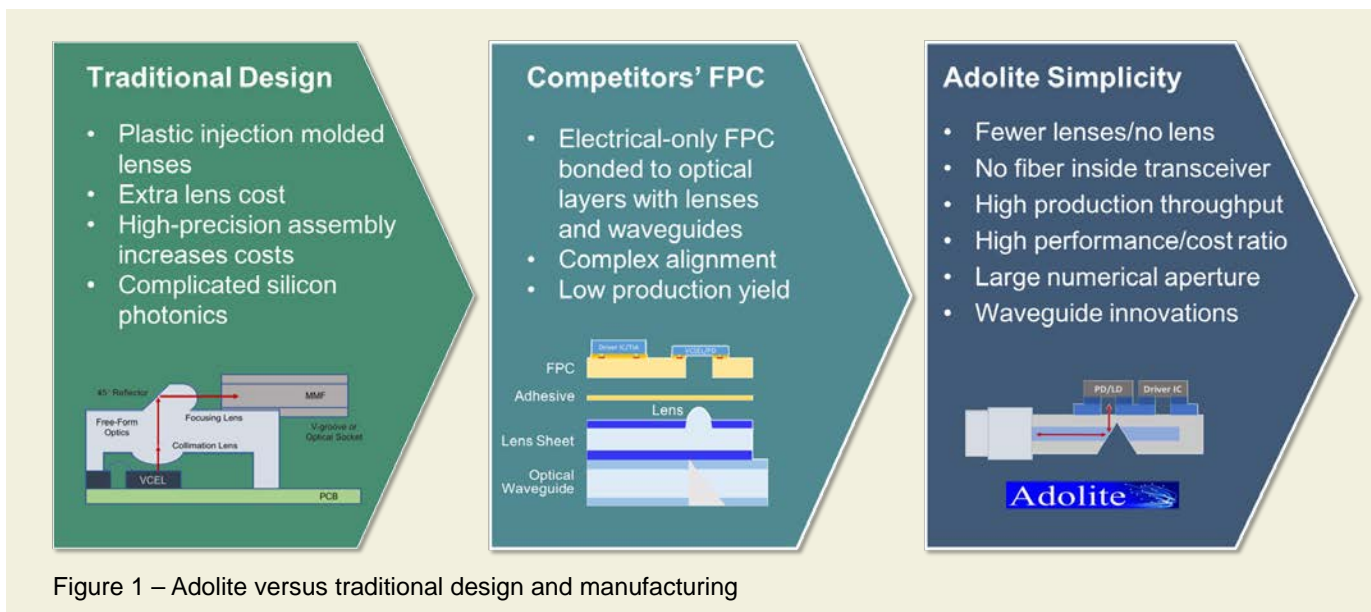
Traditional Design

- Plastic injection molded lenses
- Extra lens cost
- High-precision assembly increases costs
- Complicated silicon photonics

45° Reflector
MMF
Free-Form Optics
Focusing Lens
Collimation Lens
V-groove or Optical Socket
VCEL
PCB

Competitors' FPC

- Electrical-only FPC bonded to optical layers with lenses and waveguides
- Complex alignment
- Low production yield

Driver IC/TIA
VCSEL/PD
FPC
Adhesive
Lens
Lens Sheet
Optical Waveguide

Adolite Simplicity

- Fewer lenses/no lens
- No fiber inside transceiver
- High production throughput
- High performance/cost ratio
- Large numerical aperture
- Waveguide innovations

PD/LD
Driver IC
Adolite

Figure 1 – Adolite versus traditional design and manufacturing